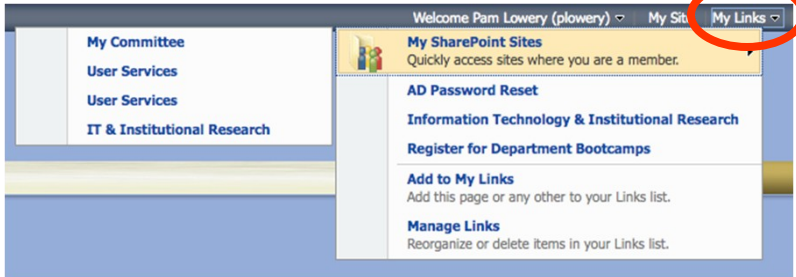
Welcome Pam Lowery (plowery) ▾ My Sit My Links ▾

My Committee
User Services
User Services
IT & Institutional Research

My SharePoint Sites
Quickly access sites where you are a member.

AD Password Reset
Information Technology & Institutional Research
Register for Department Bootcamps

Add to My Links
Add this page or any other to your Links list.

Manage Links
Reorganize or delete items in your Links list.